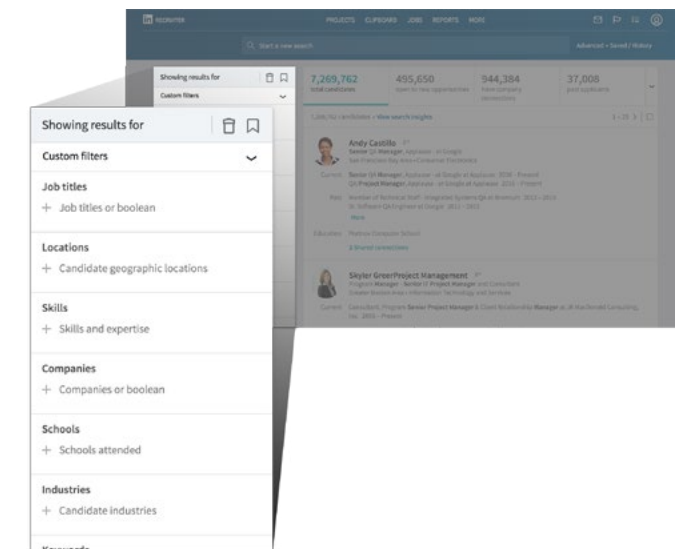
in RECRUITER

PROJECTS CLIPBOARD JOBS REPORTS MORE

Start a new search

Advanced • Saved / History

Showing results for

Custom filters

7,269,762
total candidates

495,650
open to new opportunities

944,384
have company connections

37,008
past applicants

Andy Castillo
Senior QA Manager, Appleseed at Google
San Francisco Bay Area • Consumer Electronics

Skyler GreerProject Management
Program Manager • Senior IT Project Manager and Consultant

Showing results for

Custom filters

Job titles

+ Job titles or boolean

Locations

+ Candidate geographic locations

Skills

+ Skills and expertise

Companies

+ Companies or boolean

Schools

+ Schools attended

Industries

+ Candidate industries

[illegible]